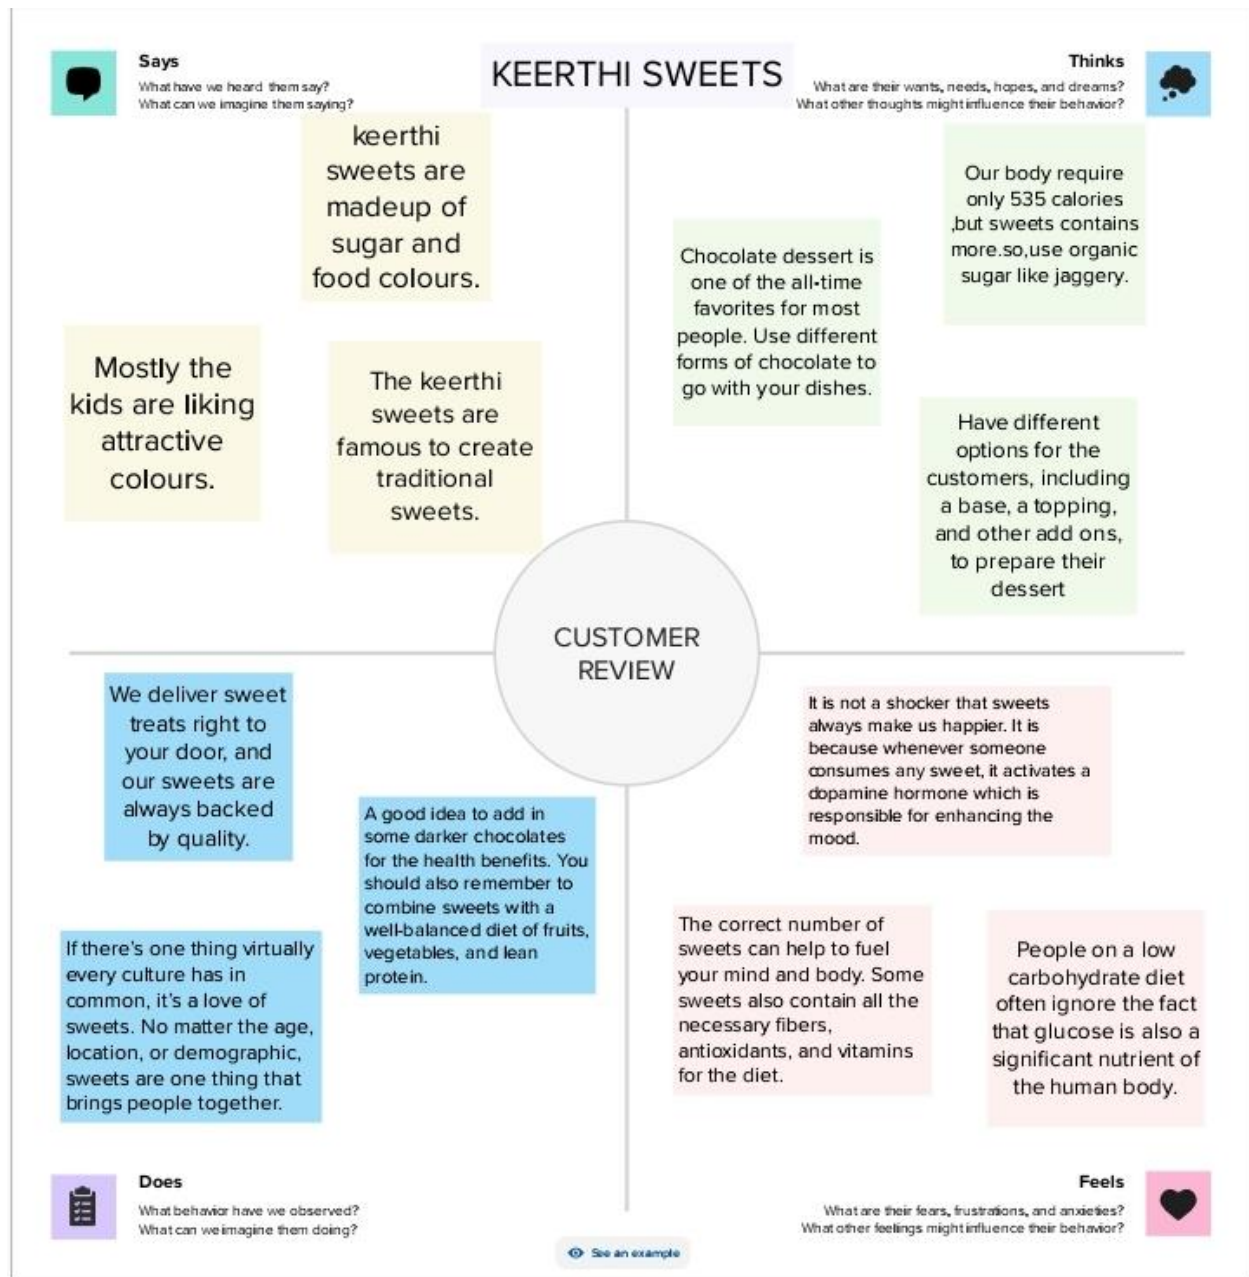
Says
What have we heard them say?
What can we imagine them saying?

KEERTHI SWEETS

Thinks
What are their wants, needs, hopes, and dreams?
What other thoughts might influence their behavior?

keerthi sweets are madeup of sugar and food colours.

Mostly the kids are liking attractive colours.

The keerthi sweets are famous to create traditional sweets.

Chocolate dessert is one of the all-time favorites for most people. Use different forms of chocolate to go with your dishes.

Our body require only 535 calories ,but sweets contains more.so,use organic sugar like jaggery.

Have different options for the customers, including a base, a topping, and other add ons, to prepare their dessert

CUSTOMER REVIEW

We deliver sweet treats right to your door, and our sweets are always backed by quality.

A good idea to add in some darker chocolates for the health benefits. You should also remember to combine sweets with a well-balanced diet of fruits, vegetables, and lean protein.

If there's one thing virtually every culture has in common, it's a love of sweets. No matter the age, location, or demographic, sweets are one thing that brings people together.

It is not a shocker that sweets always make us happier. It is because whenever someone consumes any sweet, it activates a dopamine hormone which is responsible for enhancing the mood.

The correct number of sweets can help to fuel your mind and body. Some sweets also contain all the necessary fibers, antioxidants, and vitamins for the diet.

People on a low carbohydrate diet often ignore the fact that glucose is also a significant nutrient of the human body.

Does
What behavior have we observed?
What can we imagine them doing?

See an example

Feels
What are their fears, frustrations, and anxieties?
What other feelings might influence their behavior?